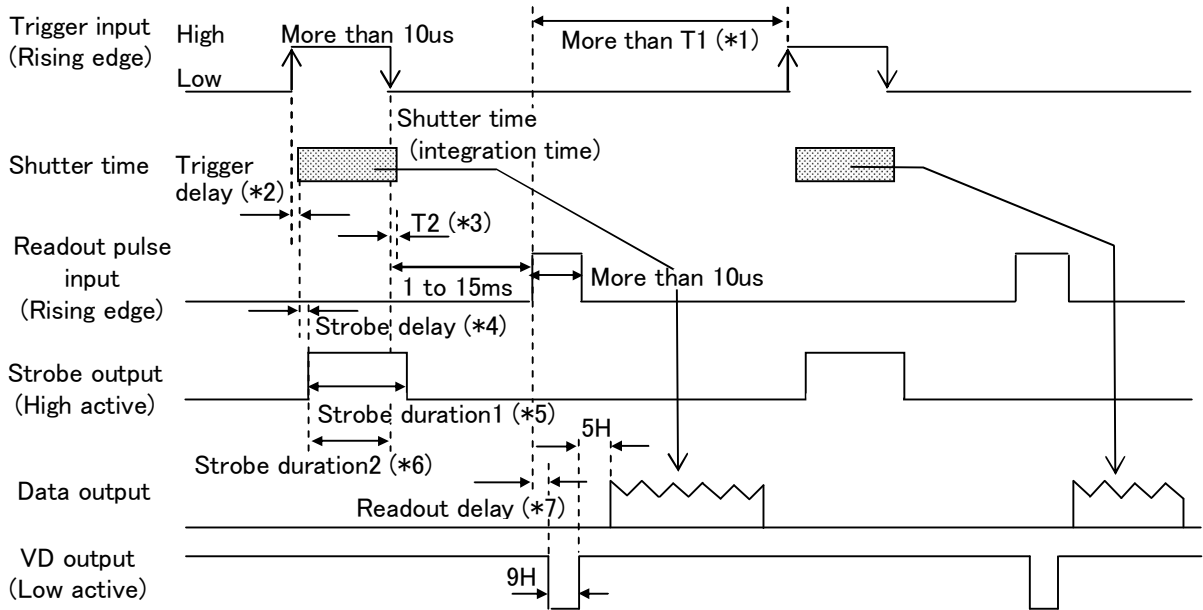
Trigger input (Rising edge)

High

Low

More than 10us

More than T1 (*1)

Shutter time

Trigger delay (*2)

Shutter time (integration time)

T2 (*3)

Readout pulse input (Rising edge)

1 to 15ms

More than 10us

Strobe delay (*4)

Strobe output (High active)

Strobe duration1 (*5)

Strobe duration2 (*6)

5H

Data output

Readout delay (*7)

VD output (Low active)

9H